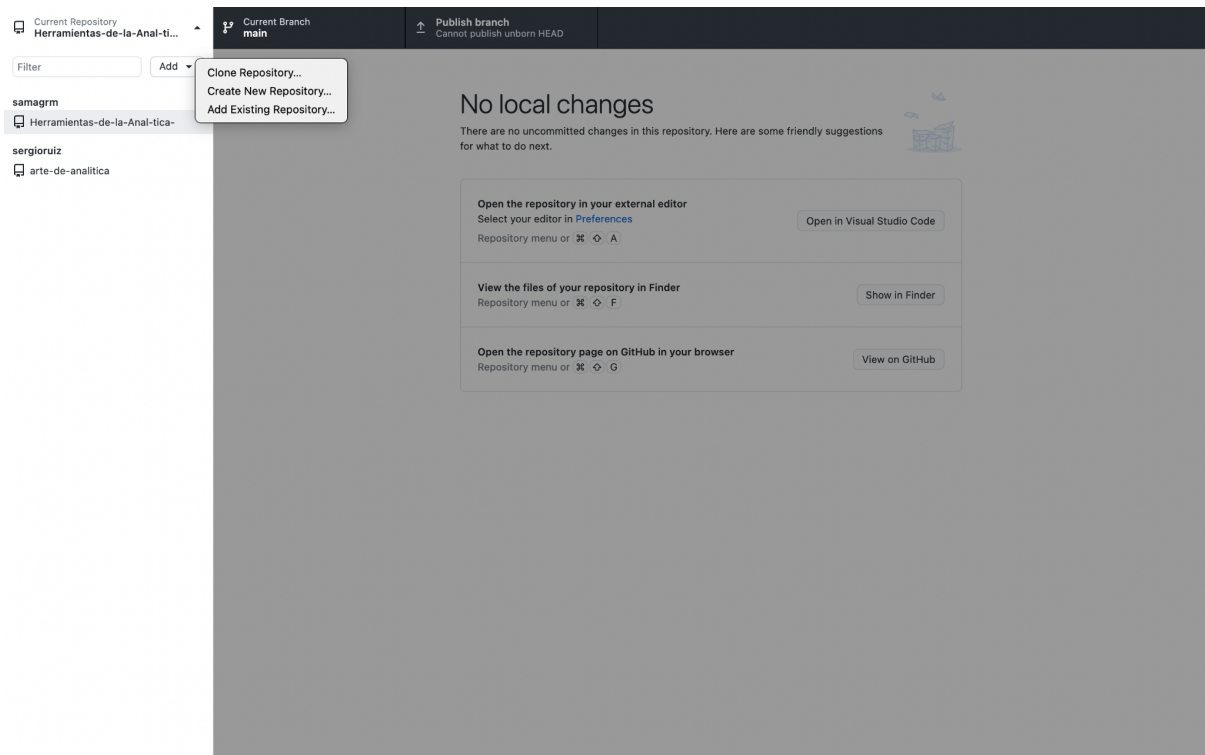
Current Repository
Herramientas-de-la-Anal-ti...

Current Branch
main

Publish branch
Cannot publish unborn HEAD

Filter

Add

Clone Repository...
Create New Repository...
Add Existing Repository...

samagrm
Herramientas-de-la-Anal-tica-

sergioruiz
arte-de-analitica

No local changes

There are no uncommitted changes in this repository. Here are some friendly suggestions for what to do next.

Open the repository in your external editor
Select your editor in Preferences
Repository menu or ⌘ ⇧ A

Open in Visual Studio Code

View the files of your repository in Finder
Repository menu or ⌘ ⇧ F

Show in Finder

Open the repository page on GitHub in your browser
Repository menu or ⌘ ⇧ G

View on GitHub